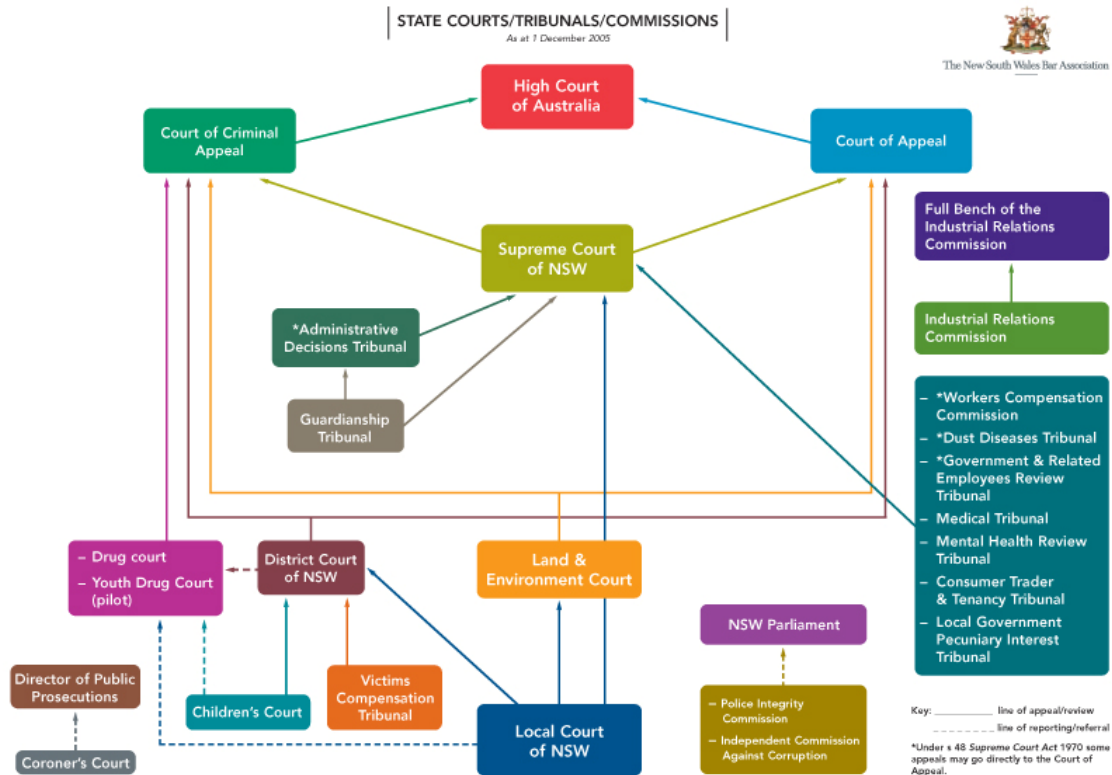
STATE COURTS/TRIBUNALS/COMMISSIONS
As at 1 December 2005

The New South Wales Bar Association

High Court of Australia

Court of Criminal Appeal

Court of Appeal

Full Bench of the Industrial Relations Commission

Supreme Court of NSW

Industrial Relations Commission

*Administrative Decisions Tribunal

Guardianship Tribunal

– *Workers Compensation Commission
– *Dust Diseases Tribunal
– *Government & Related Employees Review Tribunal
– Medical Tribunal
– Mental Health Review Tribunal
– Consumer Trader & Tenancy Tribunal
– Local Government Pecuniary Interest Tribunal

– Drug court
– Youth Drug Court (pilot)

District Court of NSW

Land & Environment Court

NSW Parliament

Director of Public Prosecutions

Victims Compensation Tribunal

Children's Court

Local Court of NSW

– Police Integrity Commission
– Independent Commission Against Corruption

Coroner's Court

Key: line of appeal/review
line of reporting/referral

*Under s 48 *Supreme Court Act* 1970 some appeals may go directly to the Court of Appeal.